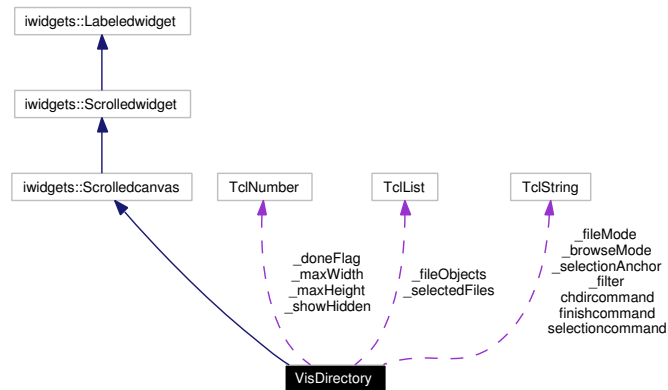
iwidgets::Labeledwidget

iwidgets::Scrolledwidget

iwidgets::Scrolledcanvas

TclNumber

TclList

TclString

_doneFlag
_maxWidth
_maxHeight
_showHidden

_fileObjects
_selectedFiles

_fileMode
_browseMode
_selectionAnchor
_filter
chdircommand
finishcommand
selectioncommand

VisDirectory